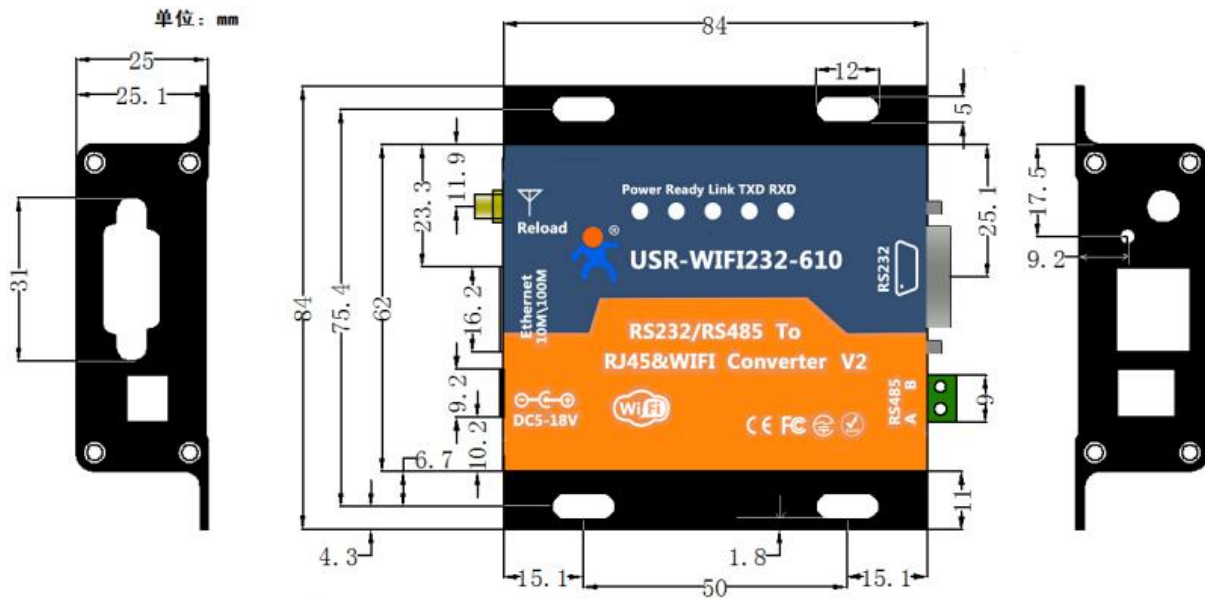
单位：mm

25
25. 1
31

84
12
5
84
75. 4
62
23. 3
11. 9
Reload
Power Ready Link TXD RXD
USR-WIFI232-610
RS232
25. 1
Ethernet 10M\100M
16. 2
RS232/RS485 To
RJ45&WIFI Converter V2
9. 2
DC5-18V
10. 2
6. 7
RS485 A B
9
11
4. 3
1. 8
15. 1
50
15. 1

17. 5
9. 2